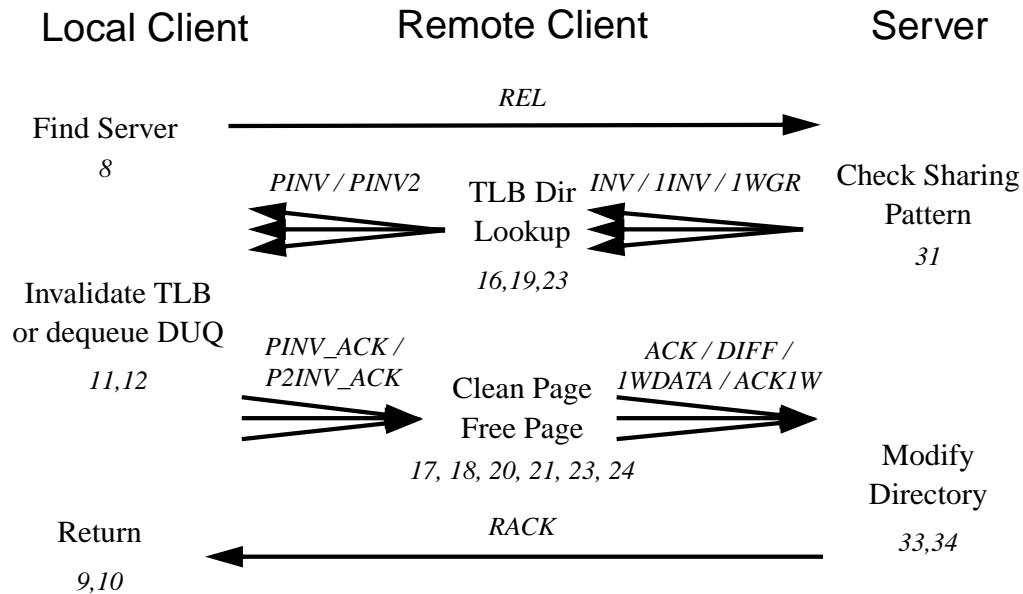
Local Client

Remote Client

Server

REL

Find Server

8

PINV / PINV2

TLB Dir Lookup

INV / 1INV / 1WGR

Check Sharing Pattern

31

16,19,23

Invalidate TLB or dequeue DUQ

11,12

PINV_ACK / P2INV_ACK

Clean Page Free Page

ACK / DIFF / 1WDATA / ACK1W

17, 18, 20, 21, 23, 24

Modify Directory

33,34

Return

9,10

RACK